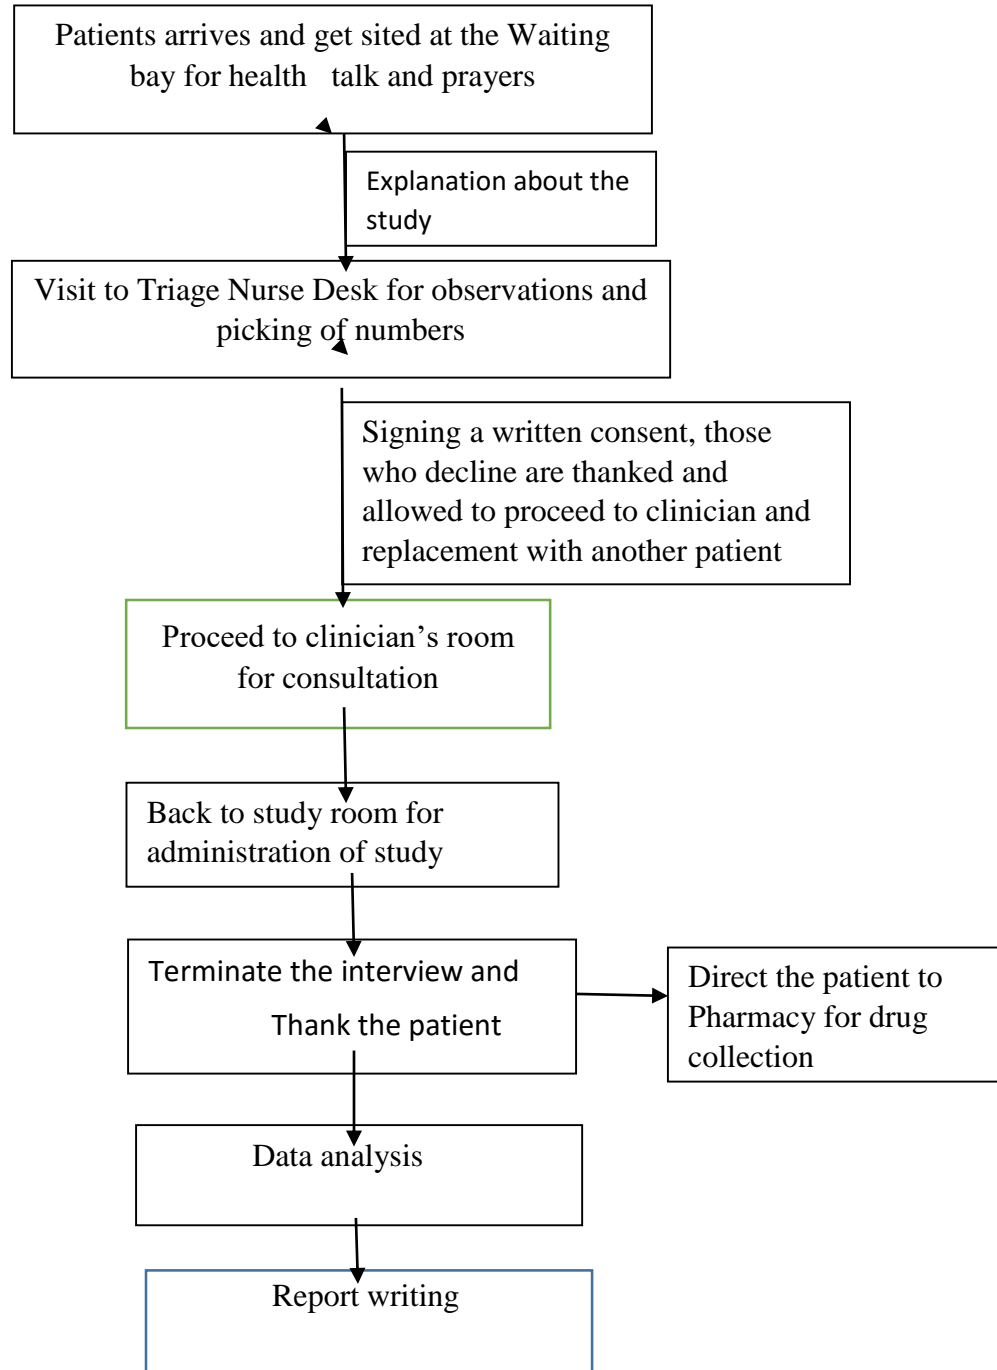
Patients arrives and get sited at the Waiting bay for health talk and prayers

Explanation about the study

Visit to Triage Nurse Desk for observations and picking of numbers

Signing a written consent, those who decline are thanked and allowed to proceed to clinician and replacement with another patient

Proceed to clinician's room for consultation

Back to study room for administration of study

Terminate the interview and

Thank the patient

Direct the patient to Pharmacy for drug collection

Data analysis

Report writing